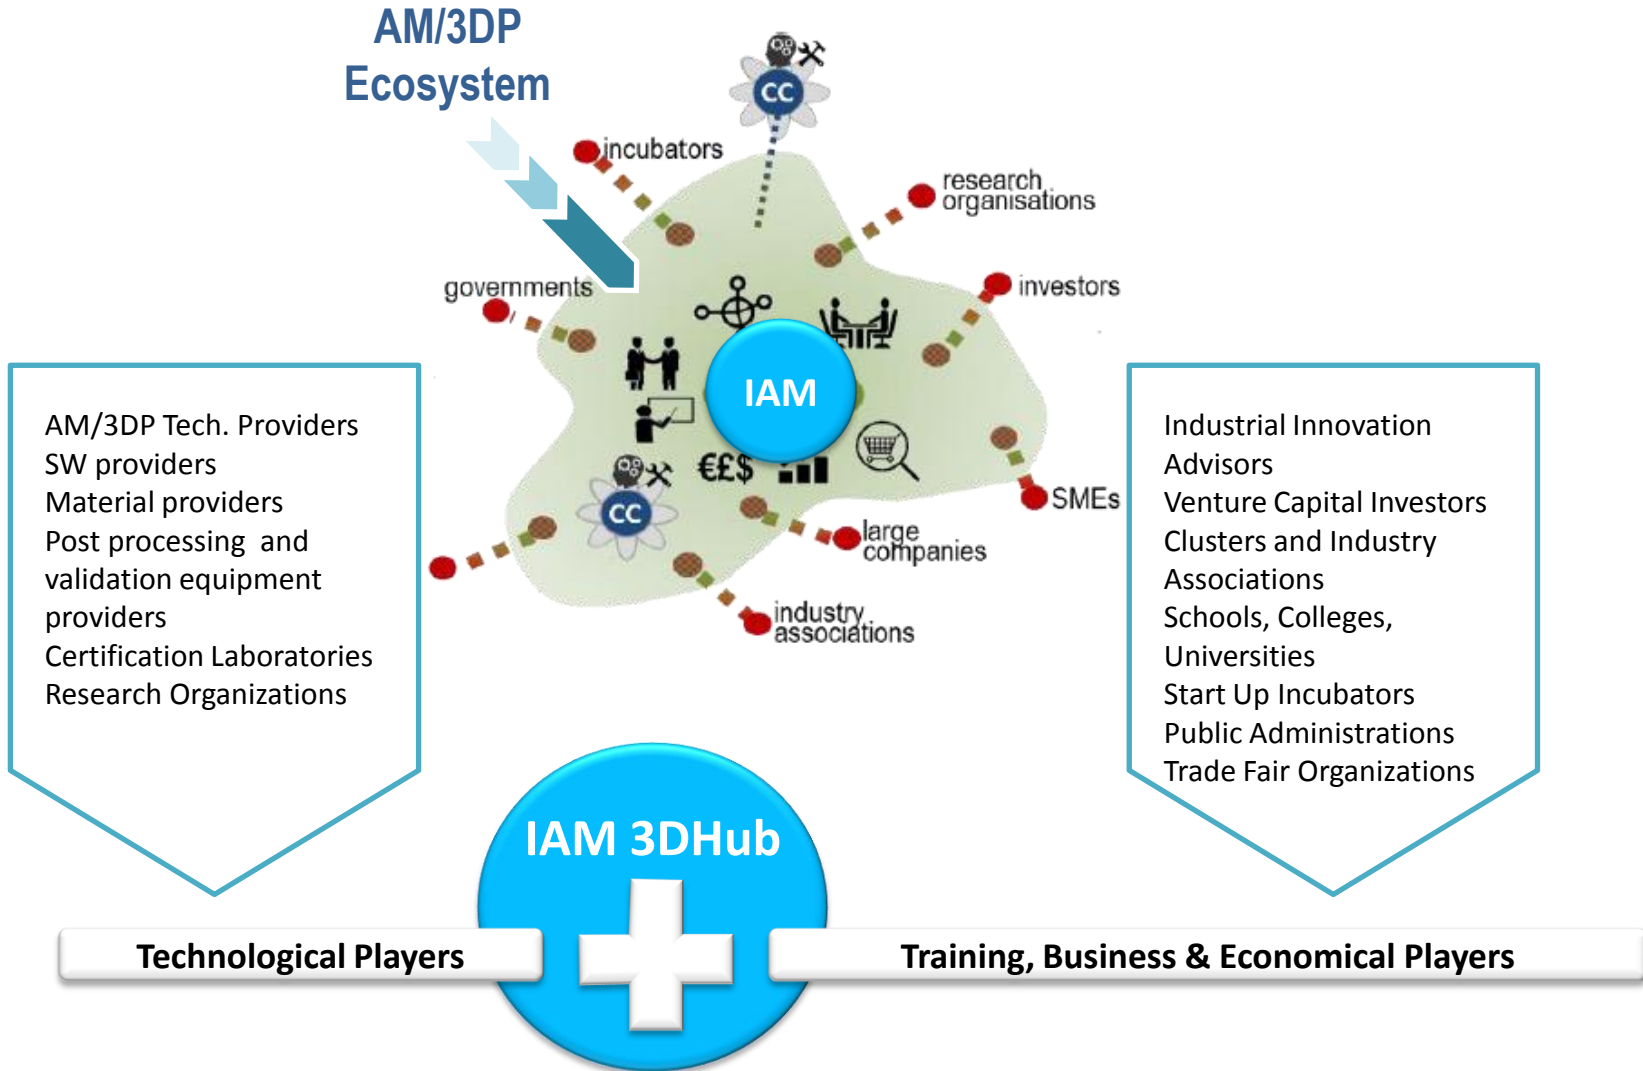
AM/3DP Ecosystem

incubators

research organisations

governments

investors

IAM

CC

CC

€£$

SMEs

large companies

industry associations

AM/3DP Tech. Providers
SW providers
Material providers
Post processing and validation equipment providers
Certification Laboratories
Research Organizations

Industrial Innovation Advisors
Venture Capital Investors
Clusters and Industry Associations
Schools, Colleges, Universities
Start Up Incubators
Public Administrations
Trade Fair Organizations

IAM 3DHub

Technological Players

Training, Business & Economical Players